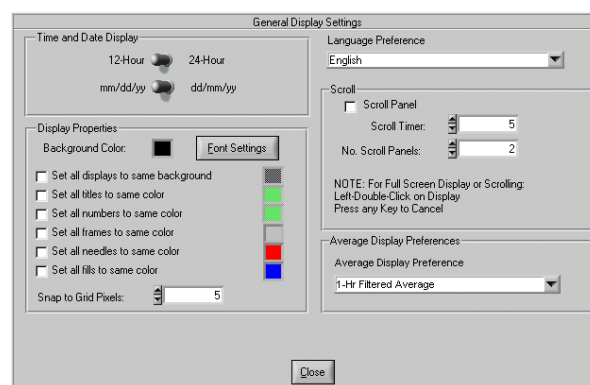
General Display Settings

Time and Date Display

12-Hour 24-Hour

mm/dd/yy dd/mm/yy

Display Properties

Background Color: Font Settings

Set all displays to same background

Set all titles to same color

Set all numbers to same color

Set all frames to same color

Set all needles to same color

Set all fills to same color

Snap to Grid Pixels: 5

Language Preference

English

Scroll

Scroll Panel

Scroll Timer: 5

No. Scroll Panels: 2

NOTE: For Full Screen Display or Scrolling:
Left-Double-Click on Display
Press any Key to Cancel

Average Display Preferences

Average Display Preference

1-Hr Filtered Average

Close